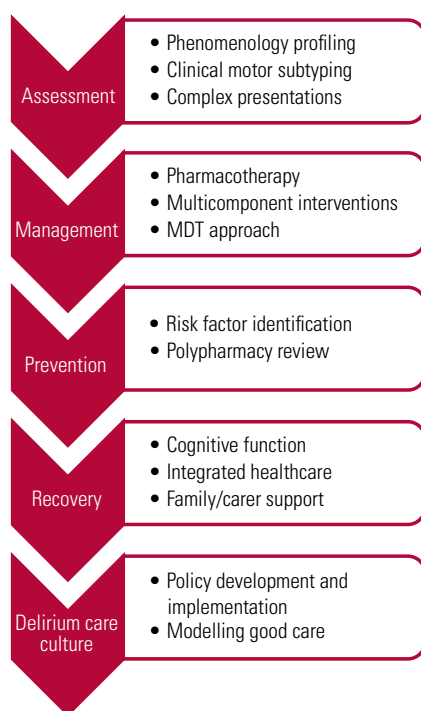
Assessment

- Phenomenology profiling
- Clinical motor subtyping
- Complex presentations

Management

- Pharmacotherapy
- Multicomponent interventions
- MDT approach

Prevention

- Risk factor identification
- Polypharmacy review

Recovery

- Cognitive function
- Integrated healthcare
- Family/carer support

Delirium care culture

- Policy development and implementation
- Modelling good care